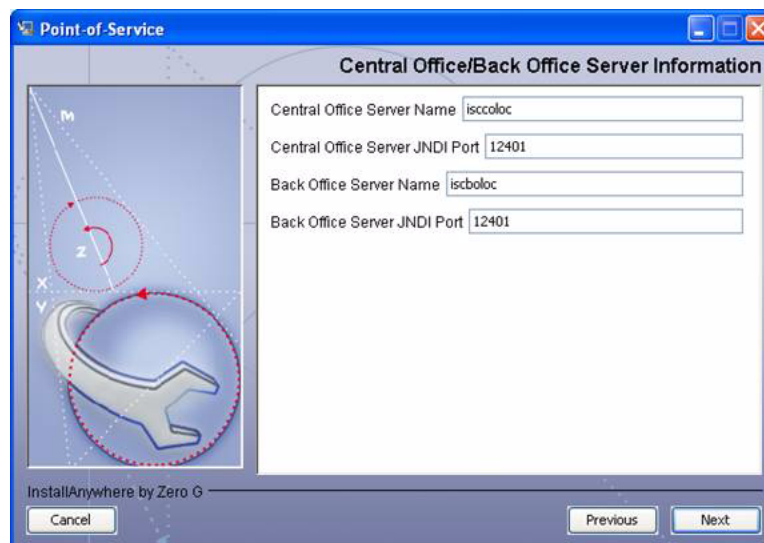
Point-of-Service

Central Office/Back Office Server Information

M

Z

X

Y

Central Office Server Name isccoloc

Central Office Server JNDI Port 12401

Back Office Server Name iscboloc

Back Office Server JNDI Port 12401

InstallAnywhere by Zero G

Cancel

Previous

Next